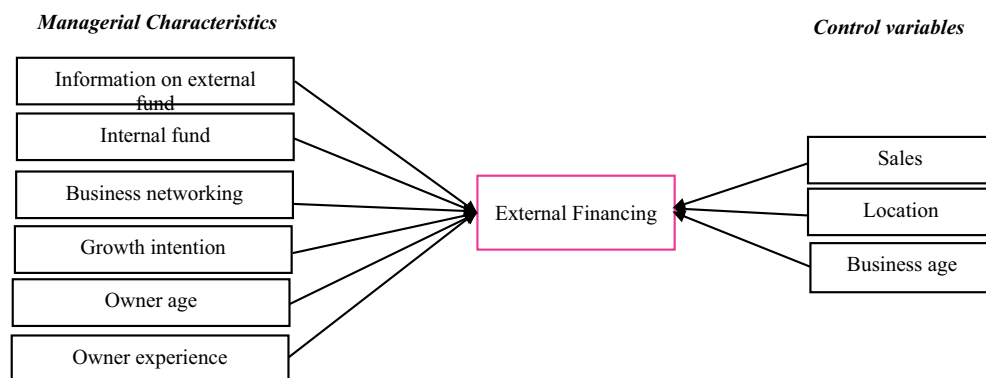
Managerial Characteristics

Control variables

Information on external fund

Internal fund

Business networking

Growth intention

Owner age

Owner experience

External Financing

Sales

Location

Business age